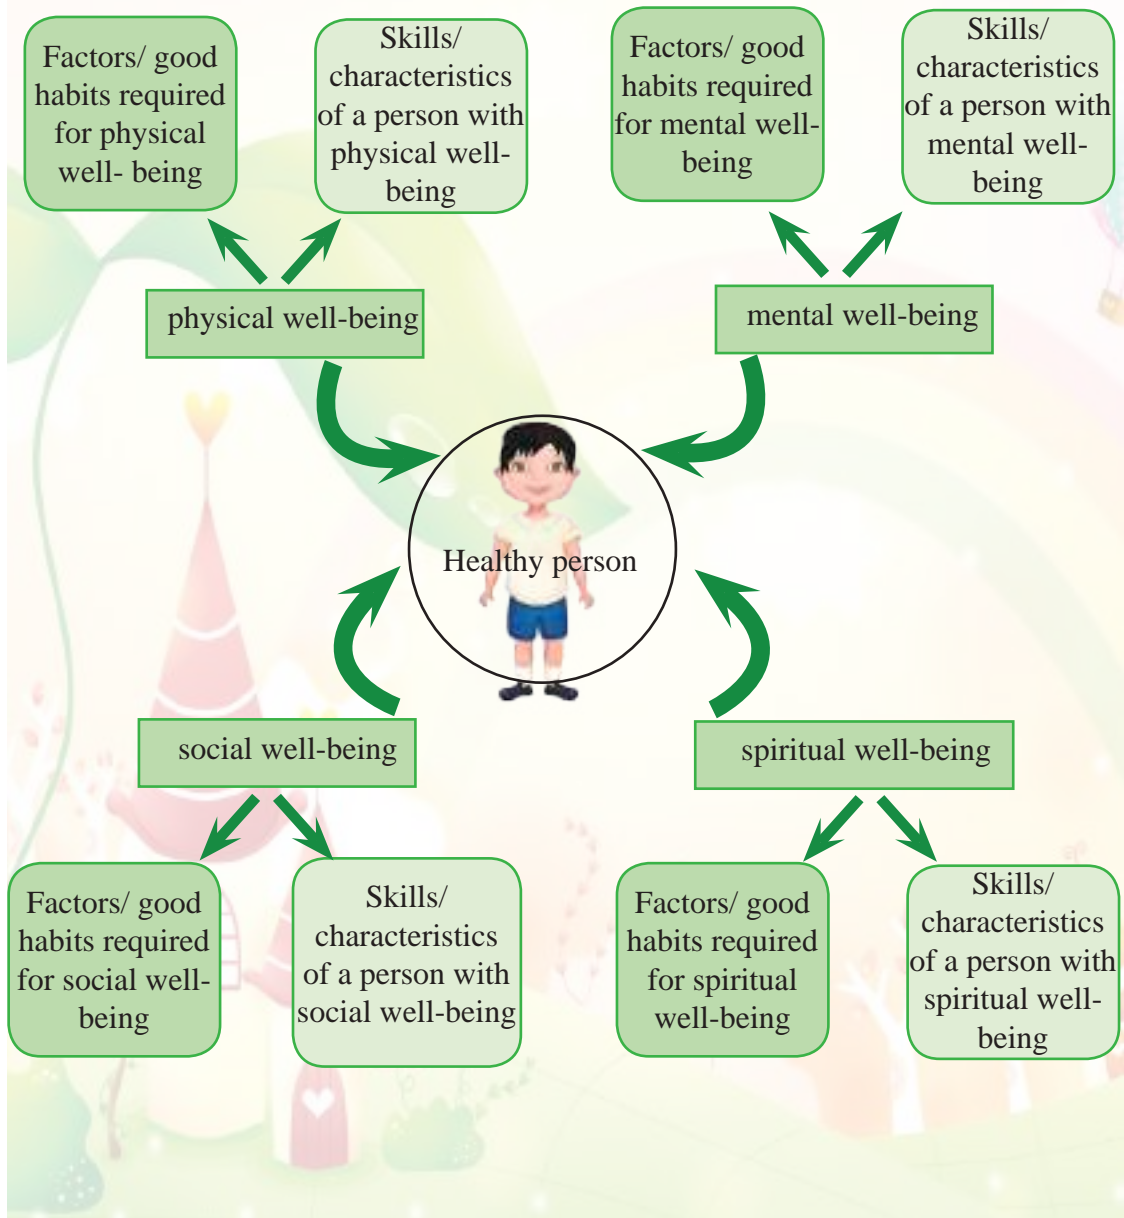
Factors/ good habits required for physical well- being

Skills/ characteristics of a person with physical well-being

Factors/ good habits required for mental well-being

Skills/ characteristics of a person with mental well-being

physical well-being

mental well-being

Healthy person

social well-being

spiritual well-being

Factors/ good habits required for social well-being

Skills/ characteristics of a person with social well-being

Factors/ good habits required for spiritual well-being

Skills/ characteristics of a person with spiritual well-being